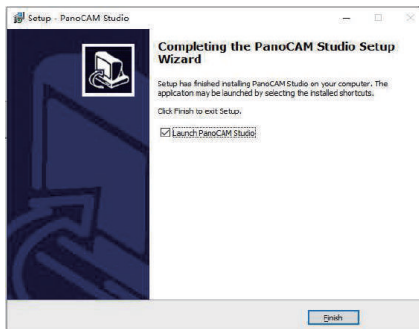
Setup - PanoCAM Studio

Completing the PanoCAM Studio Setup Wizard

Setup has finished installing PanoCAM Studio on your computer. The applicaton may be launched by selecting the installed shortcuts.

Click Finish to exit Setup.

Launch PanoCAM Studio

Finish